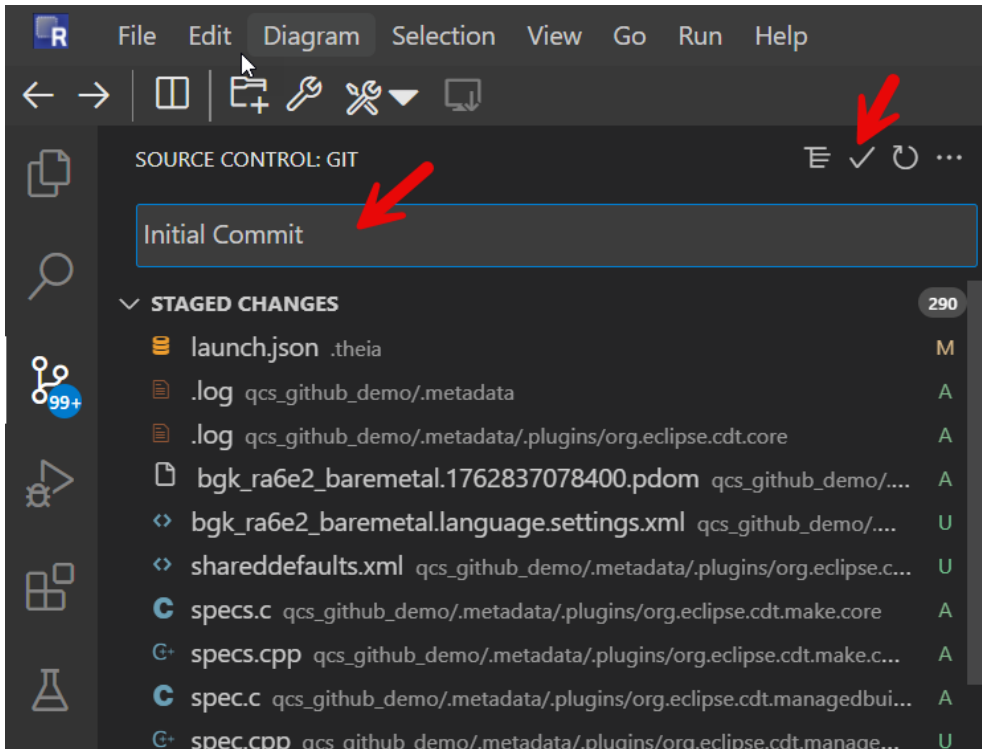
R File Edit Diagram Selection View Go Run Help

SOURCE CONTROL: GIT

Initial Commit

STAGED CHANGES 290

launch.json .theia M

.log qcs_github_demo/.metadata A

.log qcs_github_demo/.metadata/.plugins/org.eclipse.cdt.core A

bgk_ra6e2_baremetal.1762837078400.pdom qcs_github_demo/.... A

bgk_ra6e2_baremetal.language.settings.xml qcs_github_demo/.... U

shareddefaults.xml qcs_github_demo/.metadata/.plugins/org.eclipse.c... U

specs.c qcs_github_demo/.metadata/.plugins/org.eclipse.cdt.make.core A

specs.cpp qcs_github_demo/.metadata/.plugins/org.eclipse.cdt.make.c... A

spec.c qcs_github_demo/.metadata/.plugins/org.eclipse.cdt.managedbui... A

spec.cpp qcs_github_demo/.metadata/.plugins/org.eclipse.cdt.manage... U

99+